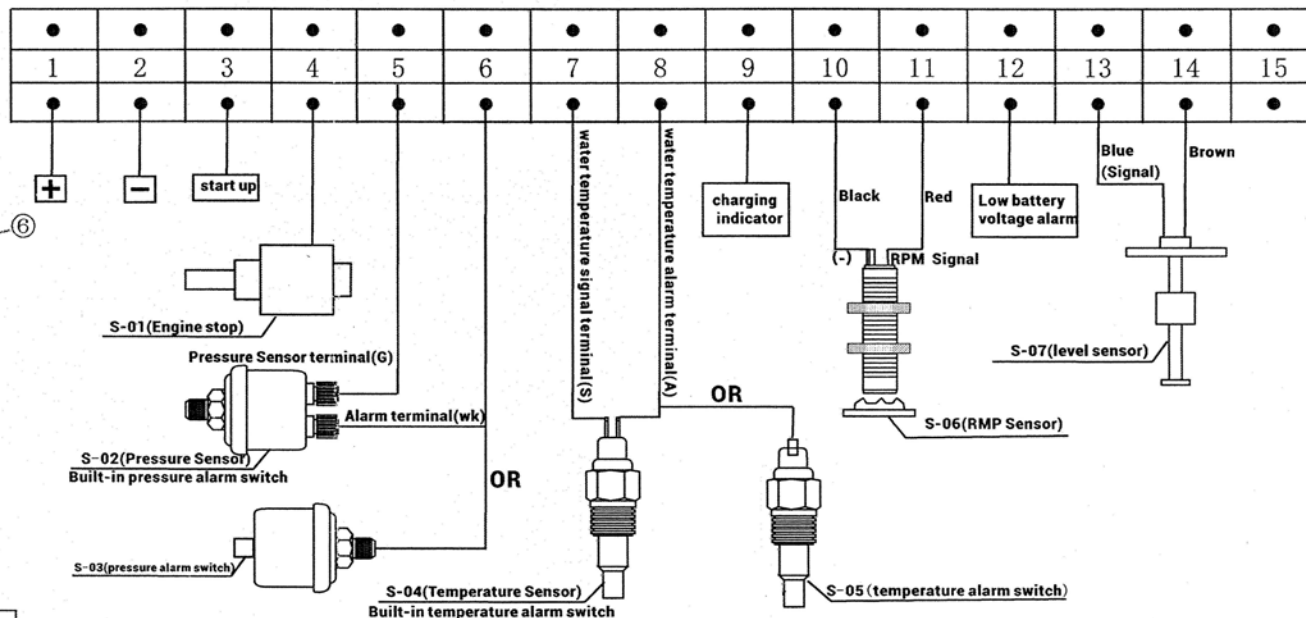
| 1 | 2 | 3 | 4 | 5 | 6 | 7 | 8 | 9 | 10 | 11 | 12 | 13 | 14 | 15 |
|---|---|---|---|---|---|---|---|---|---|---|---|---|---|---|

+

−

start up

⑥

water temperature signal terminal(S)

water temperature alarm terminal(A)

charging indicator

Black

Red

Low battery voltage alarm

Blue (Signal)

Brown

(-)

RPM Signal

S-01(Engine stop)

Pressure Sensor terminal(G)

Alarm terminal(wk)

OR

S-02(Pressure Sensor)
Built-in pressure alarm switch

OR

S-07(level sensor)

S-06(RMP Sensor)

S-03(pressure alarm switch)

S-04(Temperature Sensor)
Built-in temperature alarm switch

S-05(temperature alarm switch)